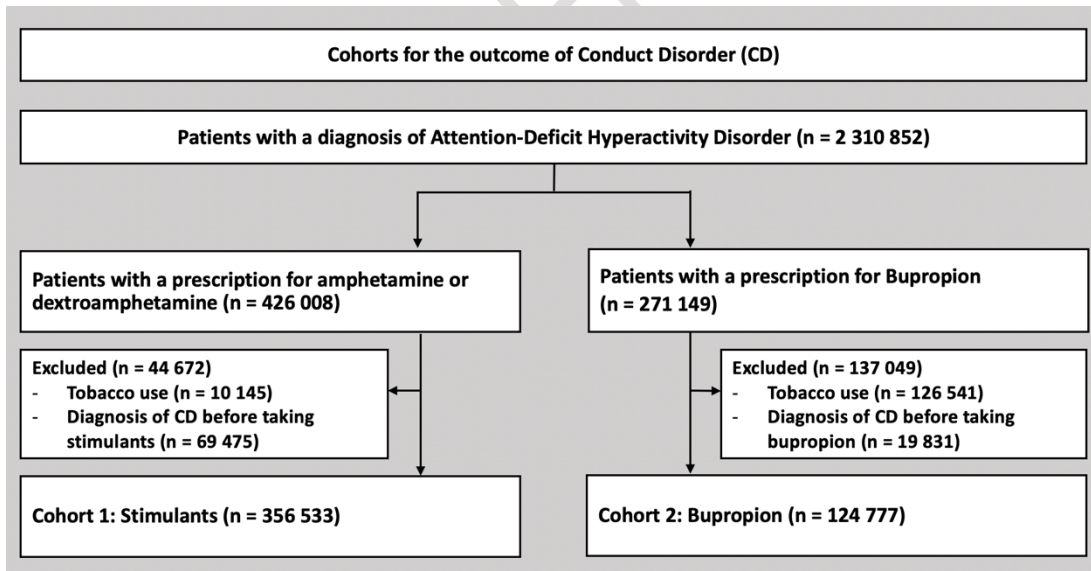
Cohorts for the outcome of Conduct Disorder (CD)

Patients with a diagnosis of Attention-Deficit Hyperactivity Disorder (n = 2 310 852)

Patients with a prescription for amphetamine or dextroamphetamine (n = 426 008)

Excluded (n = 44 672)
- Tobacco use (n = 10 145)
- Diagnosis of CD before taking stimulants (n = 69 475)

Cohort 1: Stimulants (n = 356 533)

Patients with a prescription for Bupropion (n = 271 149)

Excluded (n = 137 049)
- Tobacco use (n = 126 541)
- Diagnosis of CD before taking bupropion (n = 19 831)

Cohort 2: Bupropion (n = 124 777)